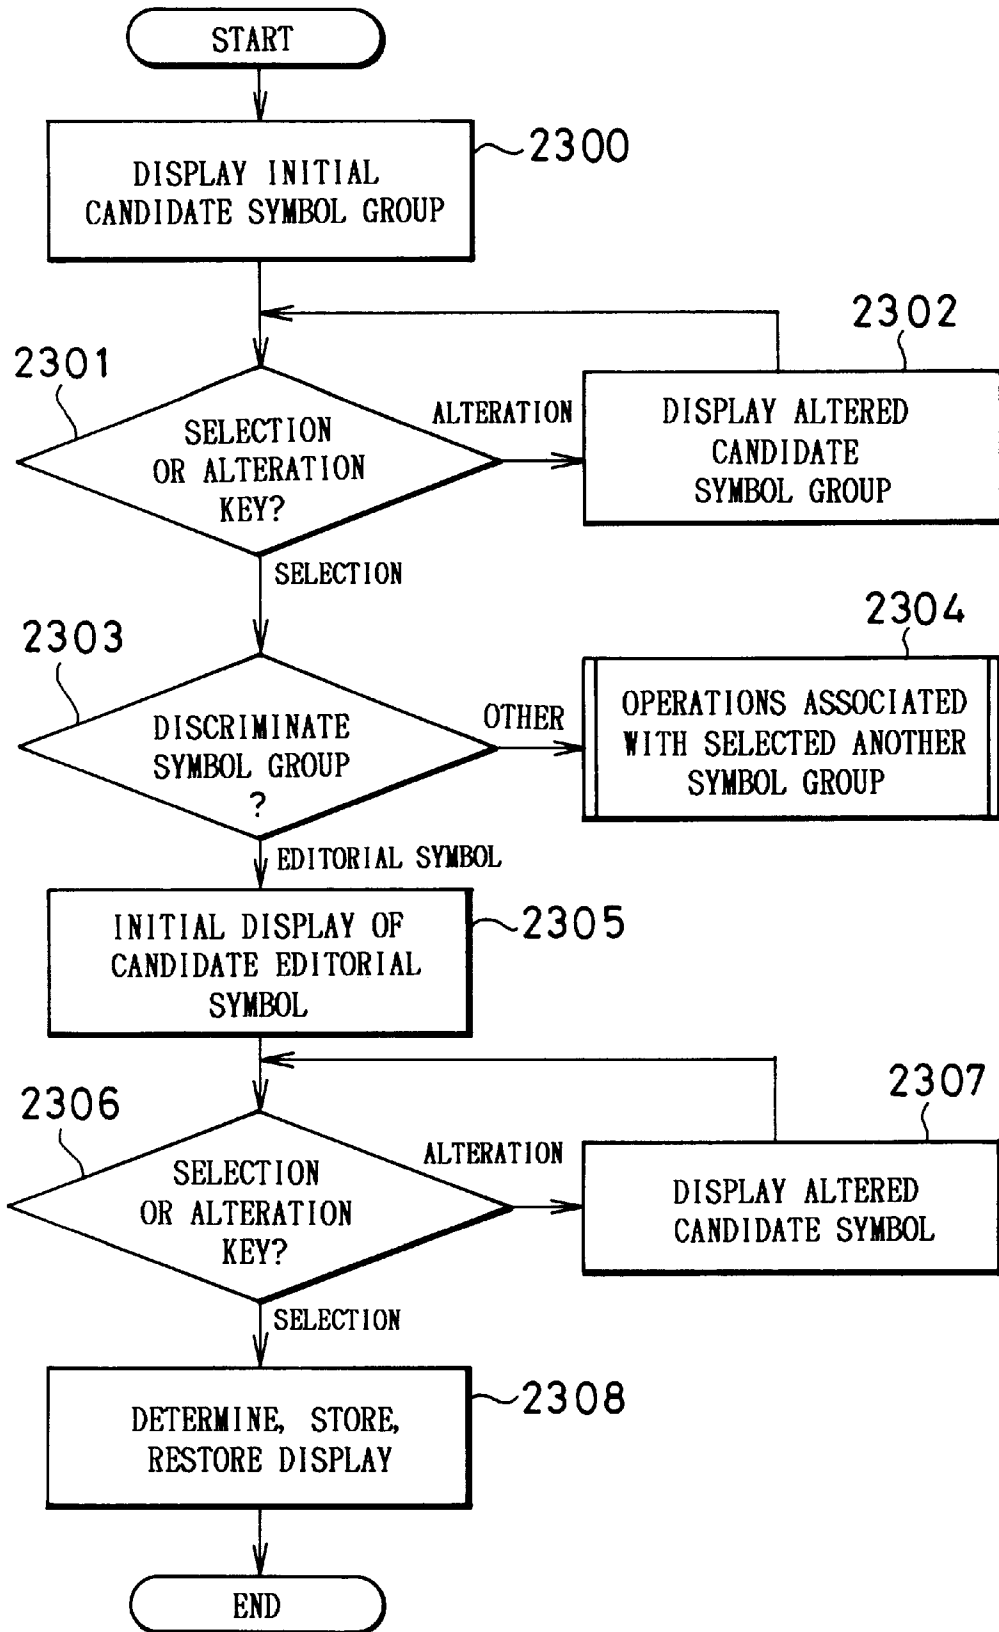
START

DISPLAY INITIAL CANDIDATE SYMBOL GROUP

2300

2302

2301

SELECTION OR ALTERATION KEY?

ALTERATION

DISPLAY ALTERED CANDIDATE SYMBOL GROUP

SELECTION

2304

2303

DISCRIMINATE SYMBOL GROUP ?

OTHER

OPERATIONS ASSOCIATED WITH SELECTED ANOTHER SYMBOL GROUP

EDITORIAL SYMBOL

INITIAL DISPLAY OF CANDIDATE EDITORIAL SYMBOL

2305

2307

2306

SELECTION OR ALTERATION KEY?

ALTERATION

DISPLAY ALTERED CANDIDATE SYMBOL

SELECTION

DETERMINE, STORE, RESTORE DISPLAY

2308

END